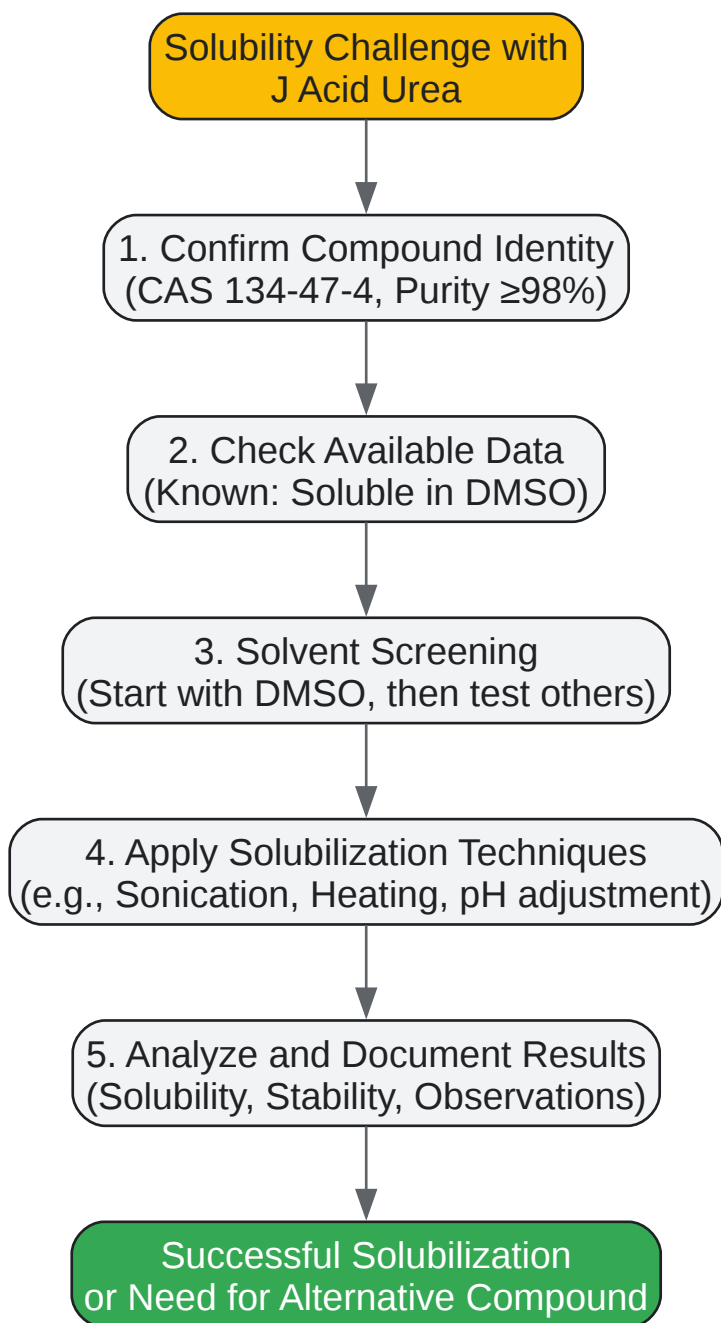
Solubility Challenge with J Acid Urea

1. Confirm Compound Identity (CAS 134-47-4, Purity ≥98%)

2. Check Available Data (Known: Soluble in DMSO)

3. Solvent Screening (Start with DMSO, then test others)

4. Apply Solubilization Techniques (e.g., Sonication, Heating, pH adjustment)

5. Analyze and Document Results (Solubility, Stability, Observations)

Successful Solubilization or Need for Alternative Compound